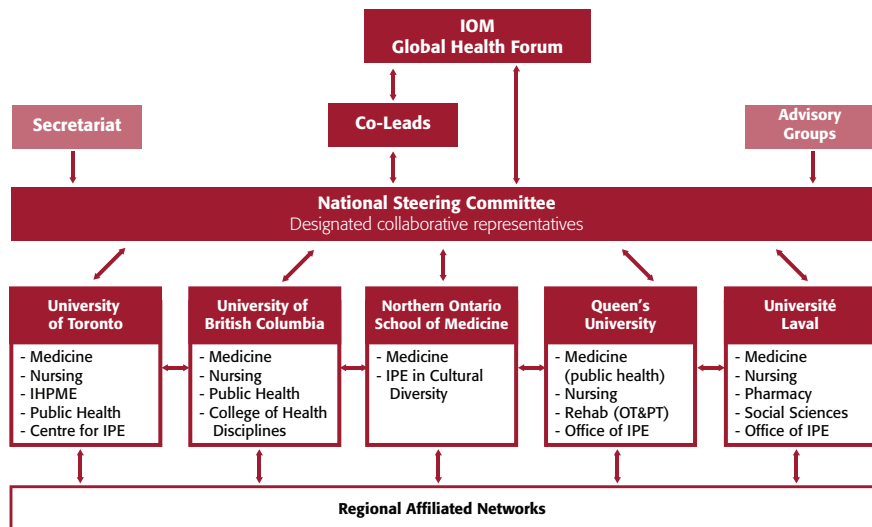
IOM
Global Health Forum

Secretariat

Co-Leads

Advisory Groups

National Steering Committee
Designated collaborative representatives

University of Toronto
- Medicine
- Nursing
- IHPME
- Public Health
- Centre for IPE

University of British Columbia
- Medicine
- Nursing
- Public Health
- College of Health Disciplines

Northern Ontario School of Medicine
- Medicine
- IPE in Cultural Diversity

Queen's University
- Medicine (public health)
- Nursing
- Rehab (OT&PT)
- Office of IPE

Université Laval
- Medicine
- Nursing
- Pharmacy
- Social Sciences
- Office of IPE

Regional Affiliated Networks